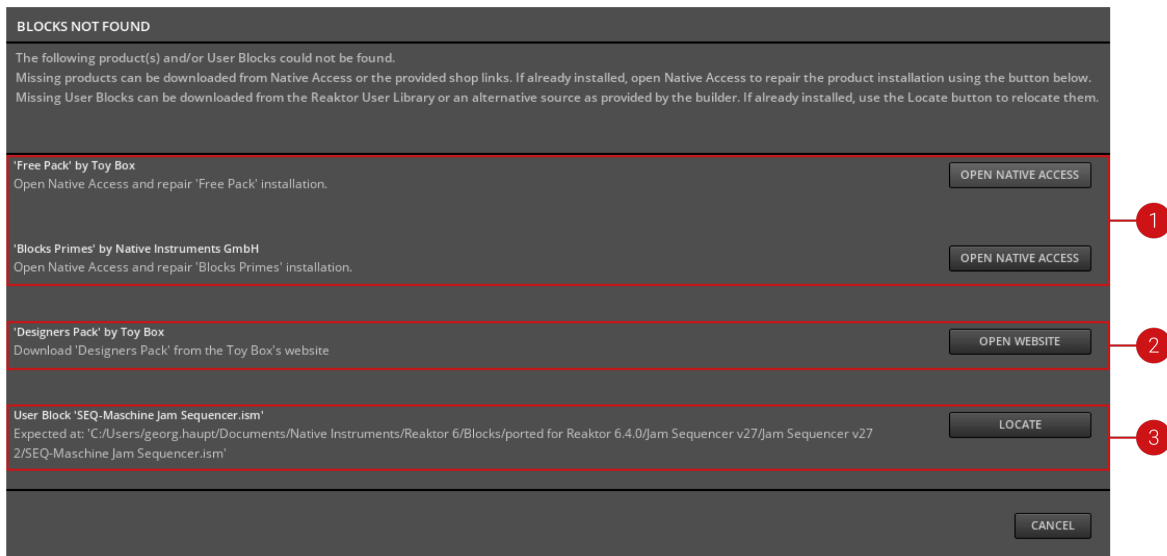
BLOCKS NOT FOUND

The following product(s) and/or User Blocks could not be found.
Missing products can be downloaded from Native Access or the provided shop links. If already installed, open Native Access to repair the product installation using the button below.
Missing User Blocks can be downloaded from the Reaktor User Library or an alternative source as provided by the builder. If already installed, use the Locate button to relocate them.

'Free Pack' by Toy Box
Open Native Access and repair 'Free Pack' installation.

OPEN NATIVE ACCESS

'Blocks Primes' by Native Instruments GmbH
Open Native Access and repair 'Blocks Primes' installation.

OPEN NATIVE ACCESS

1

'Designers Pack' by Toy Box
Download 'Designers Pack' from the Toy Box's website

OPEN WEBSITE

2

User Block 'SEQ-Maschine Jam Sequencer.ism'
Expected at: 'C:/Users/georg.haupt/Documents/Native Instruments/Reaktor 6/Blocks/ported for Reaktor 6.4.0/Jam Sequencer v27/Jam Sequencer v27 2/SEQ-Maschine Jam Sequencer.ism'

LOCATE

3

CANCEL